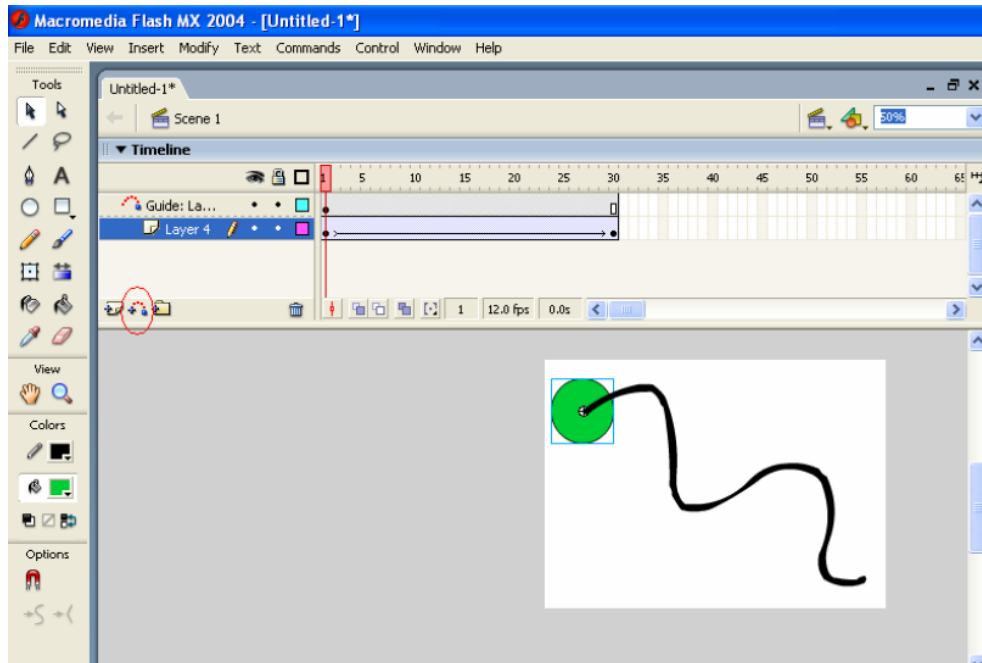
Macromedia Flash MX 2004 - [Untitled-1*]

File Edit View Insert Modify Text Commands Control Window Help

Tools

View

Colors

Options

Untitled-1*

Scene 1

50%

Timeline

1 5 10 15 20 25 30 35 40 45 50 55 60 65

Guide: La...

Layer 4

1 12.0 fps 0.0s